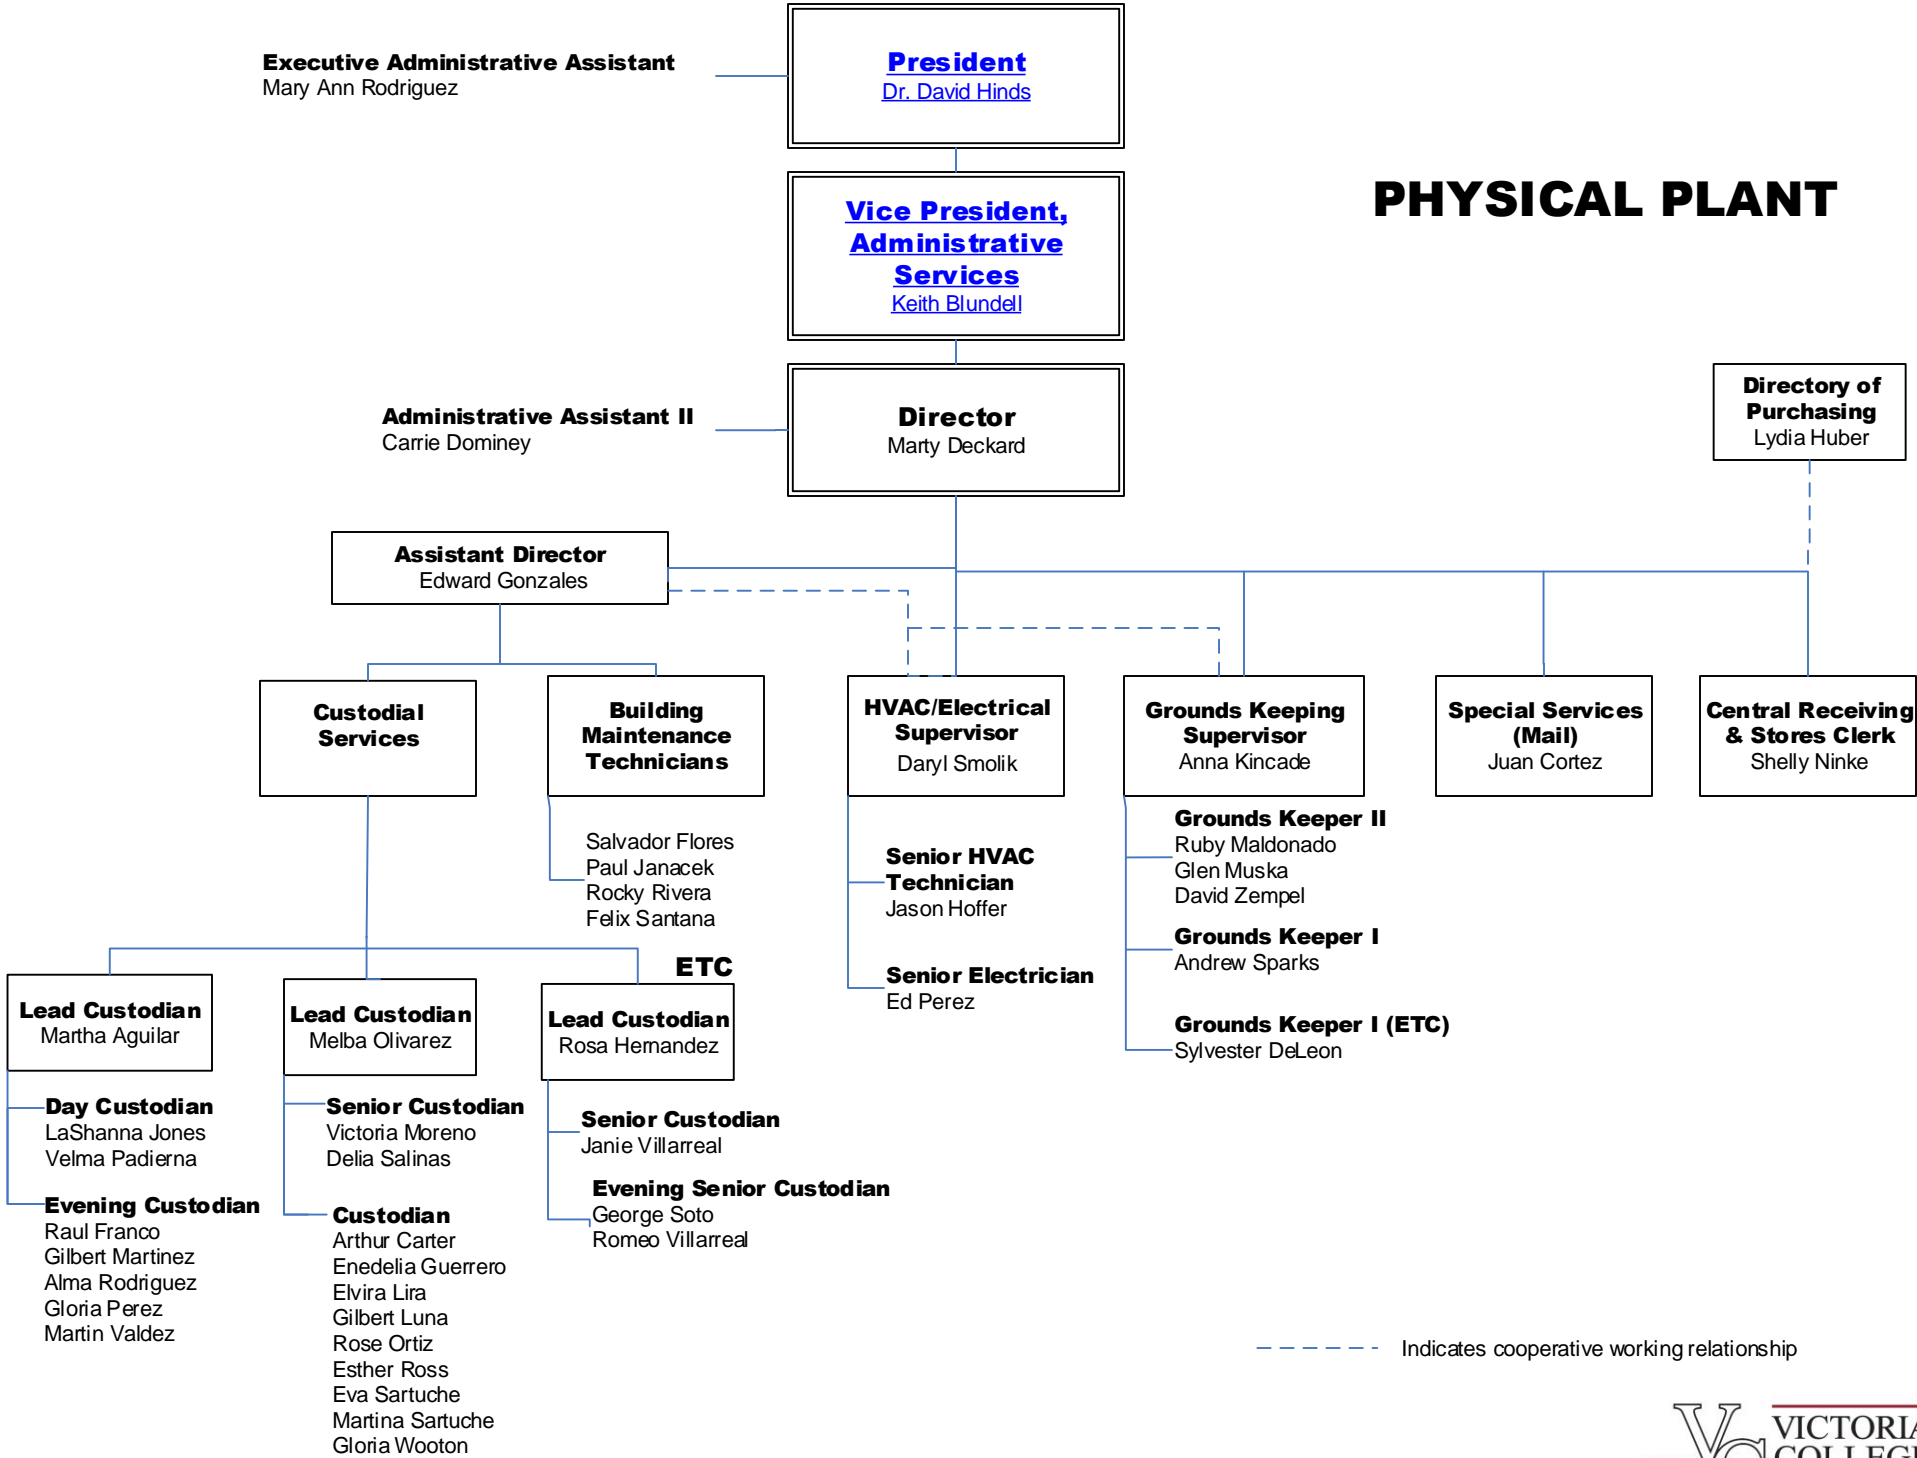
Executive Administrative Assistant
Mary Ann Rodriguez

President
Dr. David Hinds

Vice President, Administrative Services
Keith Blundell

PHYSICAL PLANT

Administrative Assistant II
Carrie Dominey

Director
Marty Deckard

Directory of Purchasing
Lydia Huber

Assistant Director
Edward Gonzales

Custodial Services

Building Maintenance Technicians

Salvador Flores
Paul Janacek
Rocky Rivera
Felix Santana

HVAC/Electrical Supervisor
Daryl Smolik

Senior HVAC Technician
Jason Hoffer

Senior Electrician
Ed Perez

Grounds Keeping Supervisor
Anna Kincade

Grounds Keeper II
Ruby Maldonado
Glen Muska
David Zempel

Grounds Keeper I
Andrew Sparks

Grounds Keeper I (ETC)
Sylvester DeLeon

Special Services (Mail)
Juan Cortez

Central Receiving & Stores Clerk
Shelly Ninke

Lead Custodian
Martha Aguilar

Day Custodian
LaShanna Jones
Velma Padierna

Evening Custodian
Raul Franco
Gilbert Martinez
Alma Rodriguez
Gloria Perez
Martin Valdez

Lead Custodian
Melba Olivarez

Senior Custodian
Victoria Moreno
Delia Salinas

Custodian
Arthur Carter
Enedelia Guerrero
Elvira Lira
Gilbert Luna
Rose Ortiz
Esther Ross
Eva Sartuche
Martina Sartuche
Gloria Wooton

ETC
Lead Custodian
Rosa Hernandez

Senior Custodian
Janie Villarreal

Evening Senior Custodian
George Soto
Romeo Villarreal

Indicates cooperative working relationship

VICTORIA COLLEGE